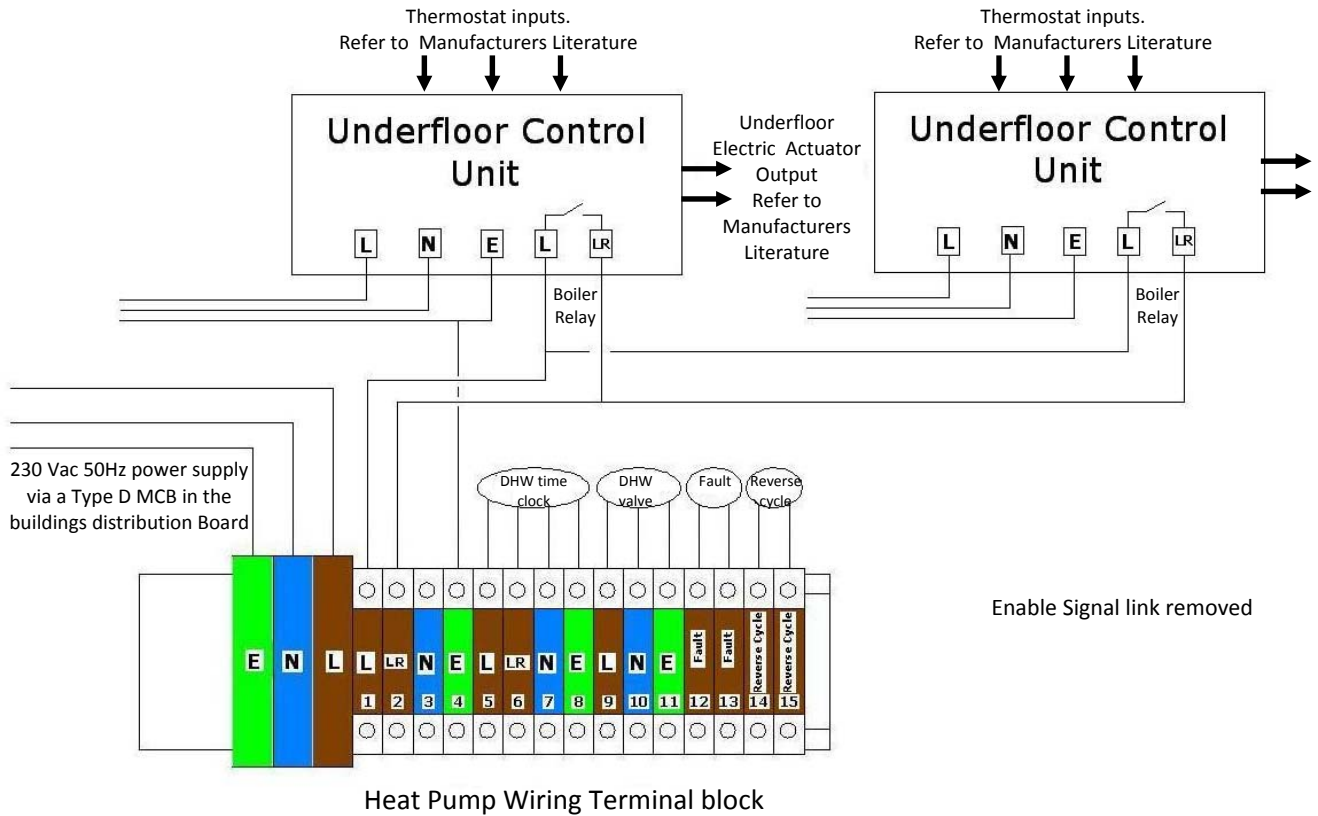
Thermostat inputs.
Refer to Manufacturers Literature

Underfloor Control Unit

L N E L LR

Underfloor Electric Actuator Output
Refer to Manufacturers Literature

Boiler Relay

Thermostat inputs.
Refer to Manufacturers Literature

Underfloor Control Unit

L N E L LR

Boiler Relay

230 Vac 50Hz power supply via a Type D MCB in the buildings distribution Board

DHW time clock

DHW valve

Fault

Reverse cycle

E N L L LR N E L LR N E L N E Fault Fault Reverse Cycle Reverse Cycle

1 2 3 4 5 6 7 8 9 10 11 12 13 14 15

Enable Signal link removed

Heat Pump Wiring Terminal block